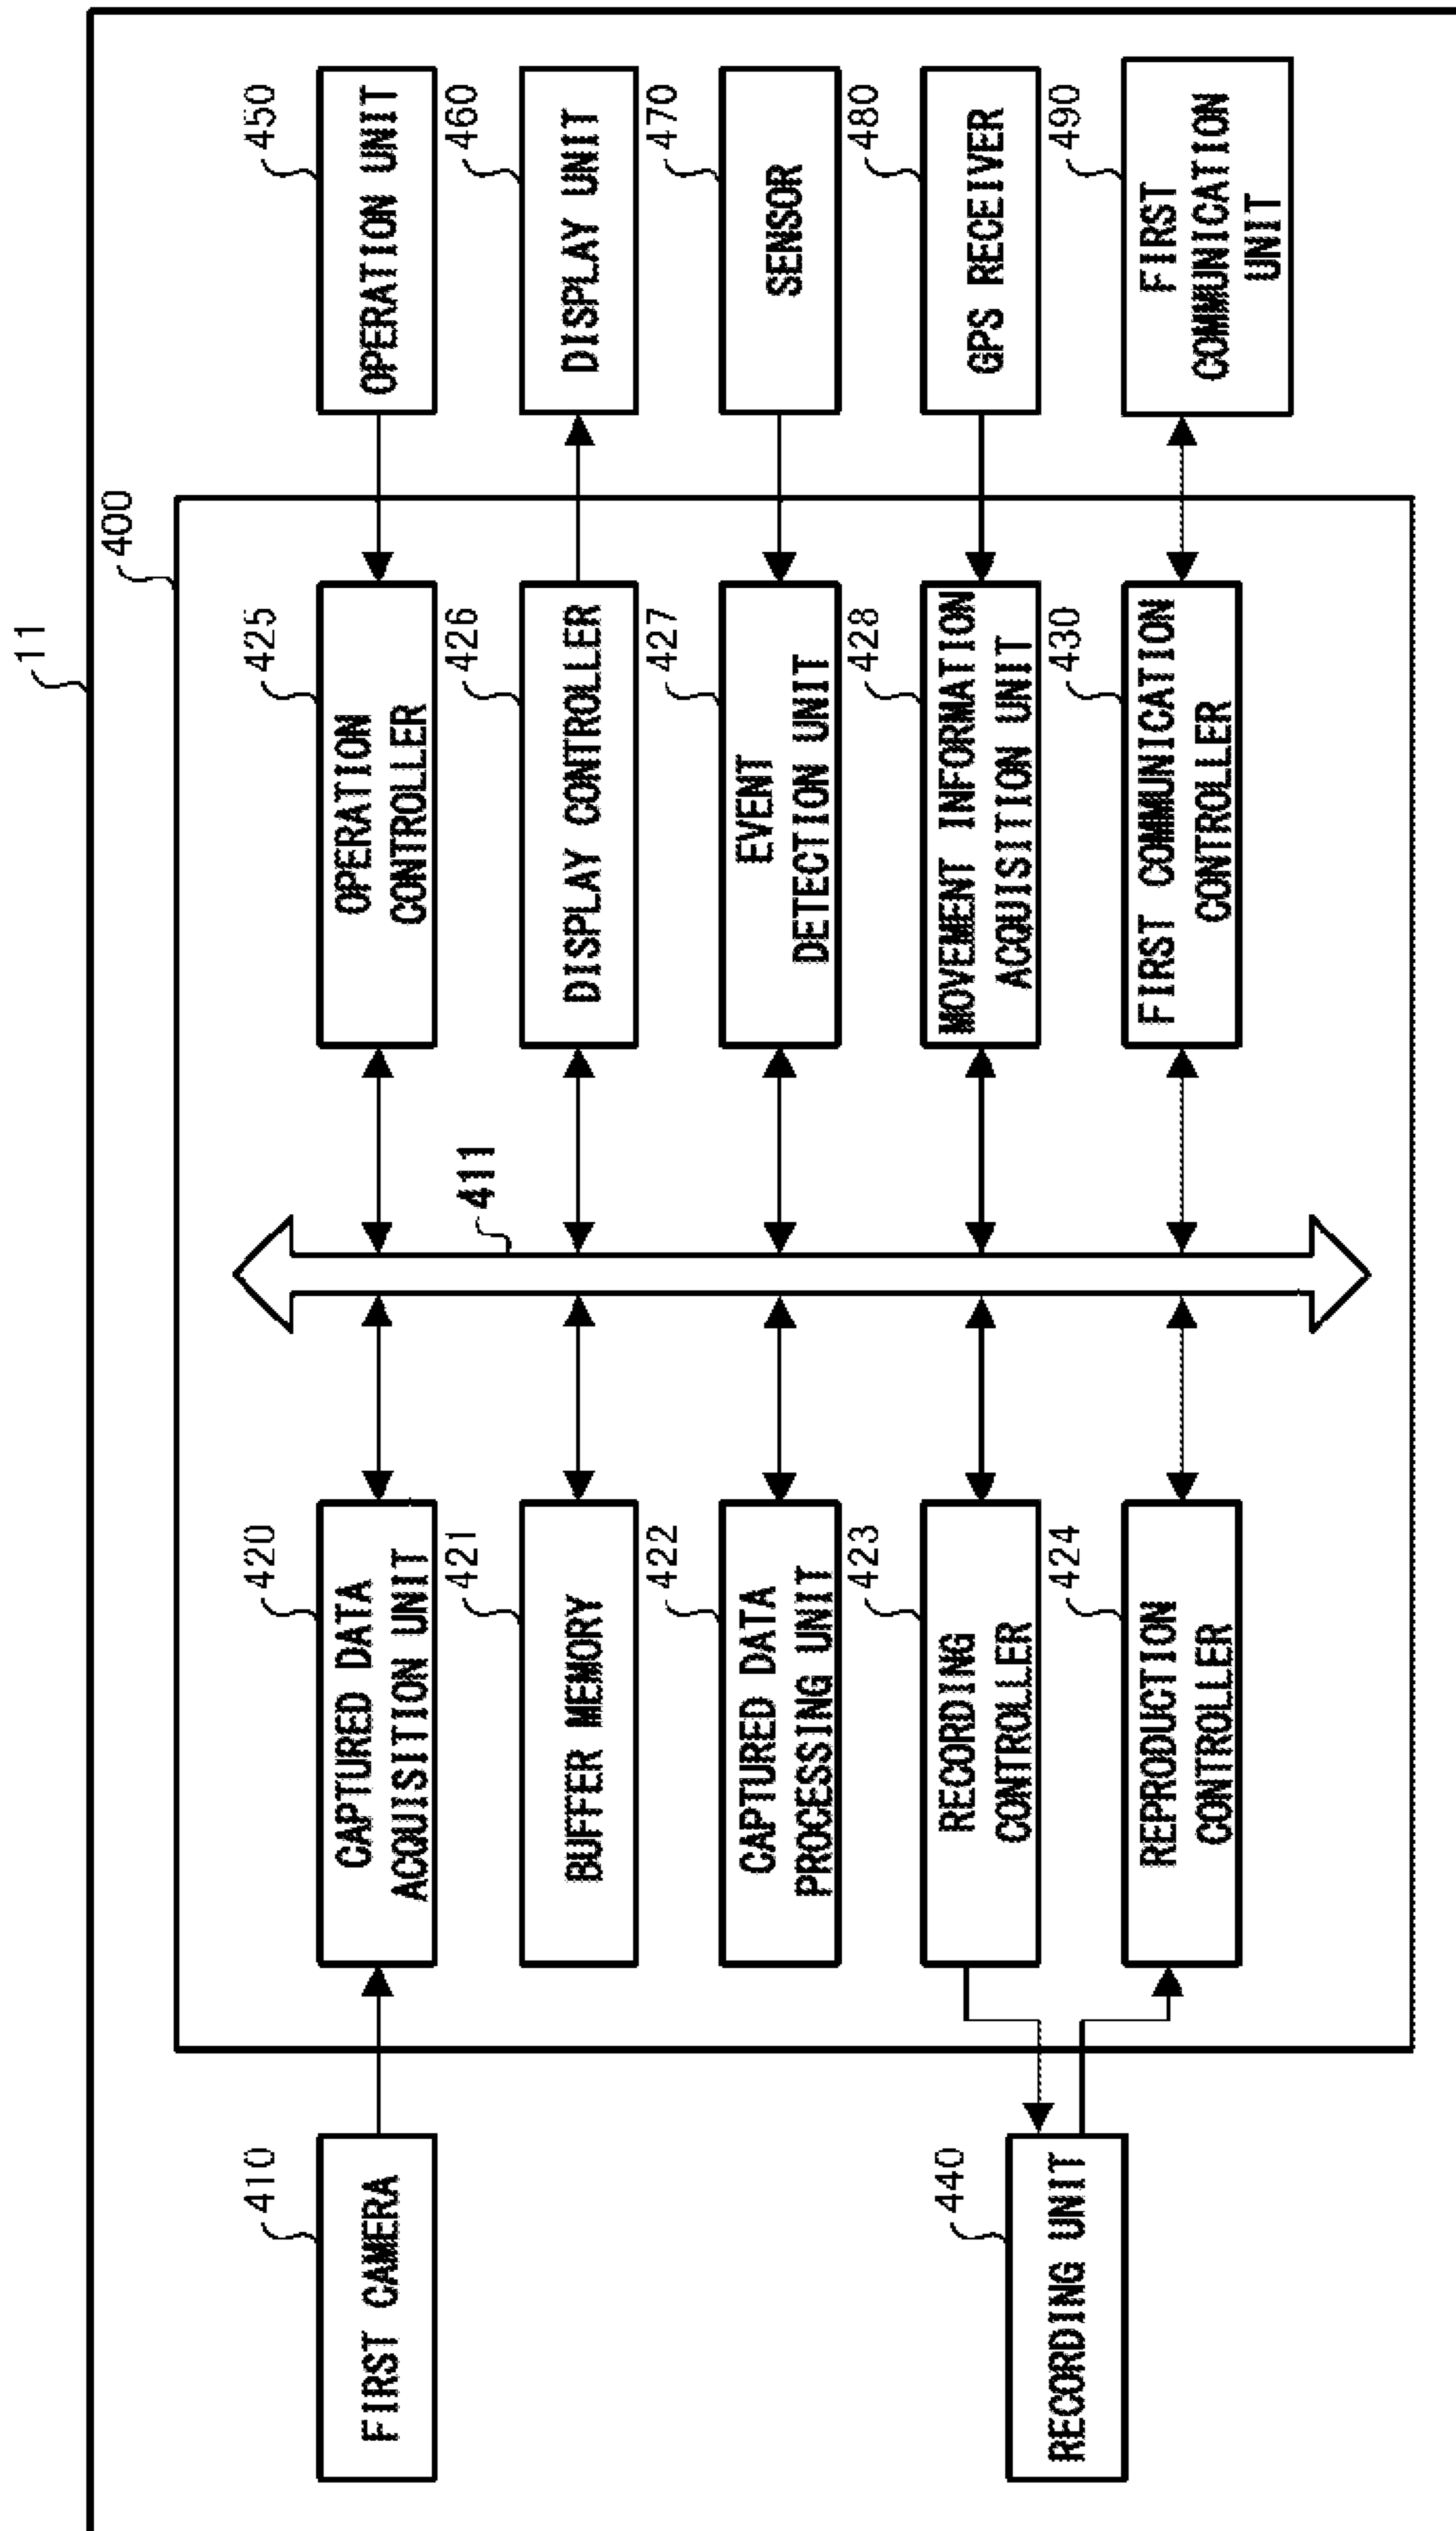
11

400

450
OPERATION UNIT

460
DISPLAY UNIT

470
SENSOR

480
GPS RECEIVER

490
FIRST COMMUNICATION UNIT

425
OPERATION CONTROLLER

426
DISPLAY CONTROLLER

427
EVENT DETECTION UNIT

428
MOVEMENT INFORMATION ACQUISITION UNIT

430
FIRST COMMUNICATION CONTROLLER

411

420
CAPTURED DATA ACQUISITION UNIT

421
BUFFER MEMORY

422
CAPTURED DATA PROCESSING UNIT

423
RECORDING CONTROLLER

424
REPRODUCTION CONTROLLER

410
FIRST CAMERA

440
RECORDING UNIT